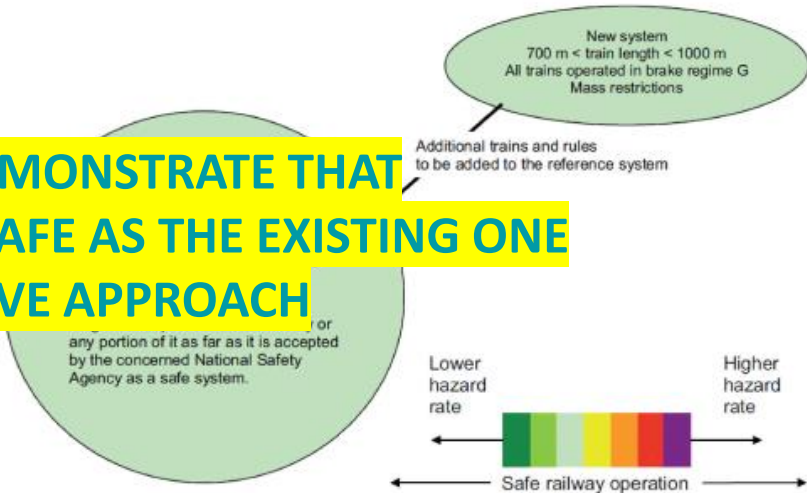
New system
700 m < train length < 1000 m
All trains operated in brake regime G
Mass restrictions

Additional trains and rules to be added to the reference system

MONSTRATE THAT
AFE AS THE EXISTING ONE
VE APPROACH

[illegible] or any portion of it as far as it is accepted by the concerned National Safety Agency as a safe system.

Lower hazard rate

Higher hazard rate

Safe railway operation